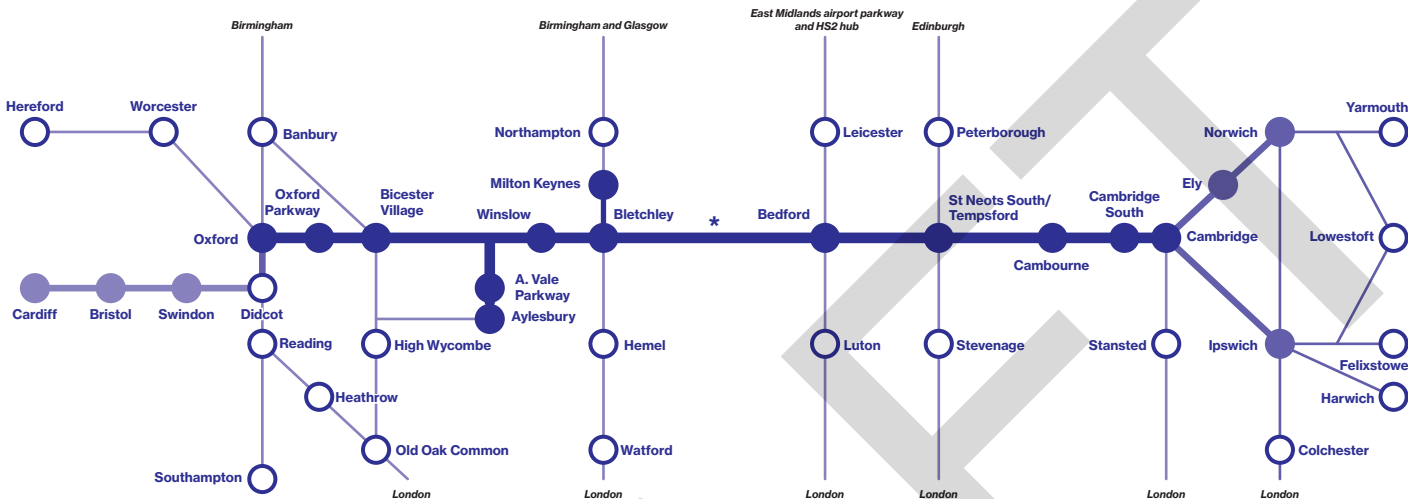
Birmingham

Birmingham and Glasgow

East Midlands airport parkway and HS2 hub

Edinburgh

Hereford

Worcester

Banbury

Northampton

Leicester

Peterborough

Norwich

Yarmouth

Milton Keynes

Ely

Oxford Parkway

Bicester Village

Winslow

Bletchley

*

Bedford

St Neots South/ Tempsford

Cambridge South

Oxford

Cambridge

Lowestoft

Cambourne

A. Vale Parkway

Cardiff

Bristol

Swindon

Didcot

Aylesbury

Reading

High Wycombe

Hemel

Luton

Stevenage

Stansted

Ipswich

Felixstowe

Heathrow

Harwich

Old Oak Common

Watford

Colchester

Southampton

London

London

London

London

London

London